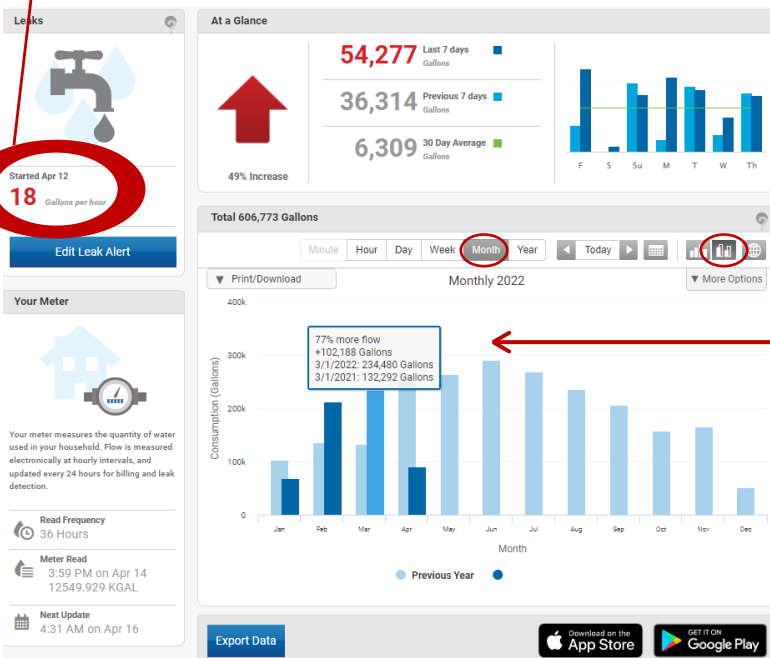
Leaks

Started Apr 12
18 Gallons per hour

Edit Leak Alert

Your Meter

Your meter measures the quantity of water used in your household. Flow is measured electronically at hourly intervals, and updated every 24 hours for billing and leak detection.

Read Frequency
36 Hours

Meter Read
3:59 PM on Apr 14
12549.929 KGAL

Next Update
4:31 AM on Apr 16

At a Glance

49% Increase

54,277 Last 7 days Gallons

36,314 Previous 7 days Gallons

6,309 30 Day Average Gallons

F S Su M T W Th

Total 606,773 Gallons

Minute Hour Day Week Month Year Today

Print/Download

Monthly 2022

More Options

77% more flow
+102,188 Gallons
3/1/2022: 234,480 Gallons
3/1/2021: 132,292 Gallons

400k
300k
200k
100k
0

Consumption (Gallons)

Jan Feb Mar Apr May Jun Jul Aug Sep Oct Nov Dec

Month

Previous Year

Export Data

Download on the App Store

GET IT ON Google Play